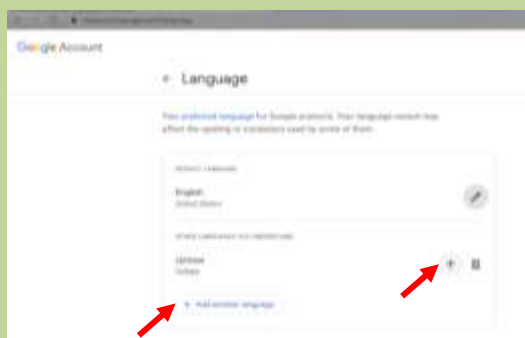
Google Account

← Language

Your preferred language for Google products. Your language content may affect the spelling or translations used by some of them.

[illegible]

English
United States

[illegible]

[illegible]
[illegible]

+ Add another language